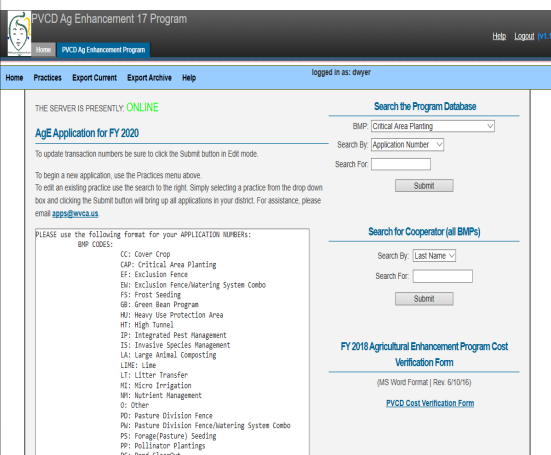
PVCD Ag Enhancement 17 Program

Home PVCD Ag Enhancement Program

Help Logout (v1.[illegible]

Home Practices Export Current Export Archive Help

logged in as: dwyer

THE SERVER IS PRESENTLY: ONLINE

AgE Application for FY 2020

To update transaction numbers be sure to click the Submit button in Edit mode.

To begin a new application, use the Practices menu above.
To edit an existing practice use the search to the right. Simply selecting a practice from the drop down box and clicking the Submit button will bring up all applications in your district. For assistance, please email apps@wvca.us.

PLEASE use the following format for your APPLICATION NUMBERS:
BMP CODES:
CC: Cover Crop
CAP: Critical Area Planting
EF: Exclusion Fence
EW: Exclusion Fence/Watering System Combo
FS: Frost Seeding
GB: Green Bean Program
HU: Heavy Use Protection Area
HT: High Tunnel
IP: Integrated Pest Management
IS: Invasive Species Management
LA: Large Animal Composting
LIME: Lime
LT: Litter Transfer
MI: Micro Irrigation
NM: Nutrient Management
O: Other
PD: Pasture Division Fence
PW: Pasture Division Fence/Watering System Combo
PS: Forage(Pasture) Seeding
PP: Pollinator Plantings

Search the Program Database

BMP: Critical Area Planting

Search By: Application Number

Search For:

Submit

Search for Cooperator (all BMPs)

Search By: Last Name

Search For:

Submit

FY 2018 Agricultural Enhancement Program Cost Verification Form

(MS Word Format | Rev. 6/10/16)

PVCD Cost Verification Form